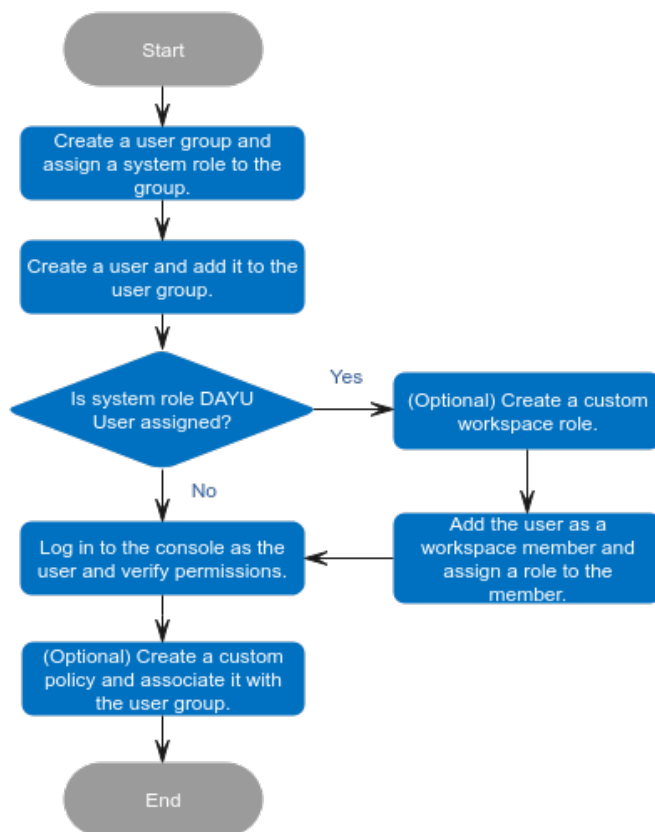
Start

Create a user group and assign a system role to the group.

Create a user and add it to the user group.

Is system role DAYU User assigned?

Yes

(Optional) Create a custom workspace role.

No

Add the user as a workspace member and assign a role to the member.

Log in to the console as the user and verify permissions.

(Optional) Create a custom policy and associate it with the user group.

End